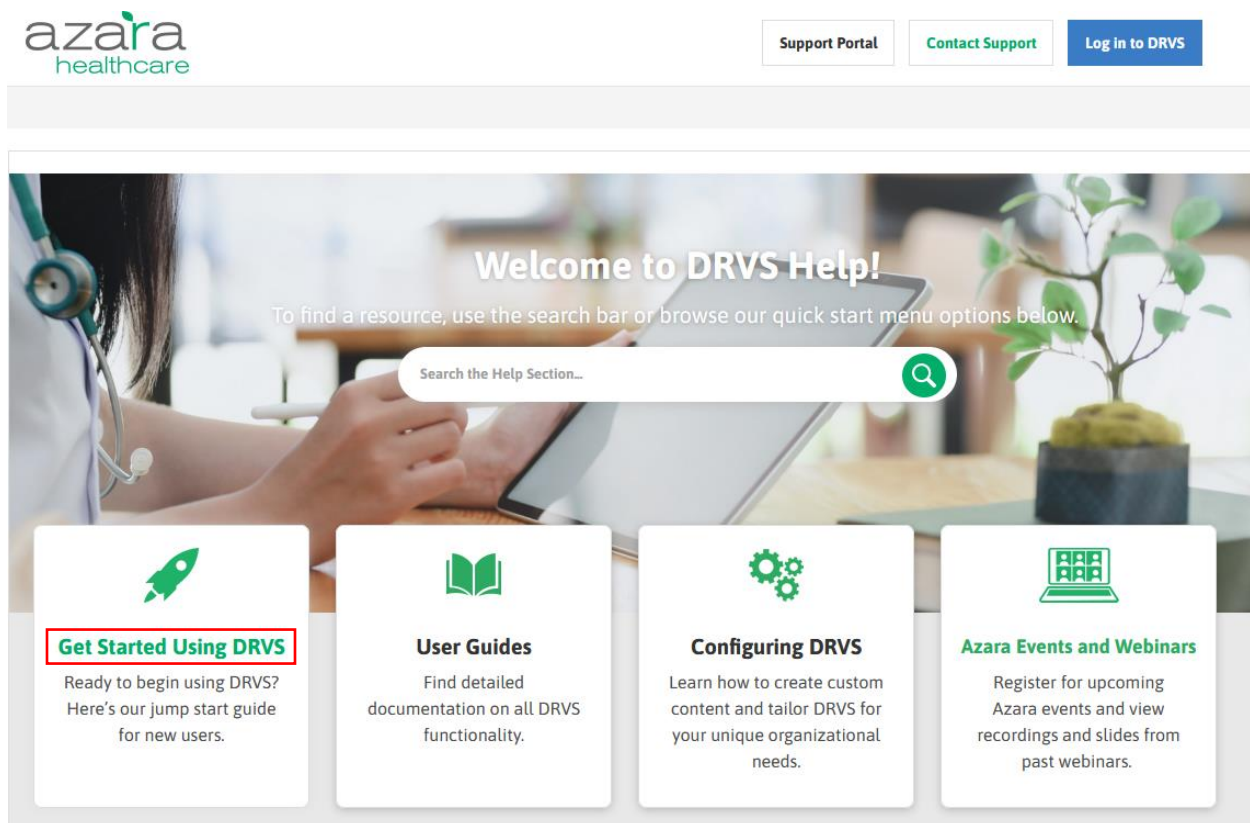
azara healthcare

Support Portal

Contact Support

Log in to DRVS

Welcome to DRVS Help!

To find a resource, use the search bar or browse our quick start menu options below.

Search the Help Section...

Get Started Using DRVS

Ready to begin using DRVS? Here's our jump start guide for new users.

User Guides

Find detailed documentation on all DRVS functionality.

Configuring DRVS

Learn how to create custom content and tailor DRVS for your unique organizational needs.

Azara Events and Webinars

Register for upcoming Azara events and view recordings and slides from past webinars.